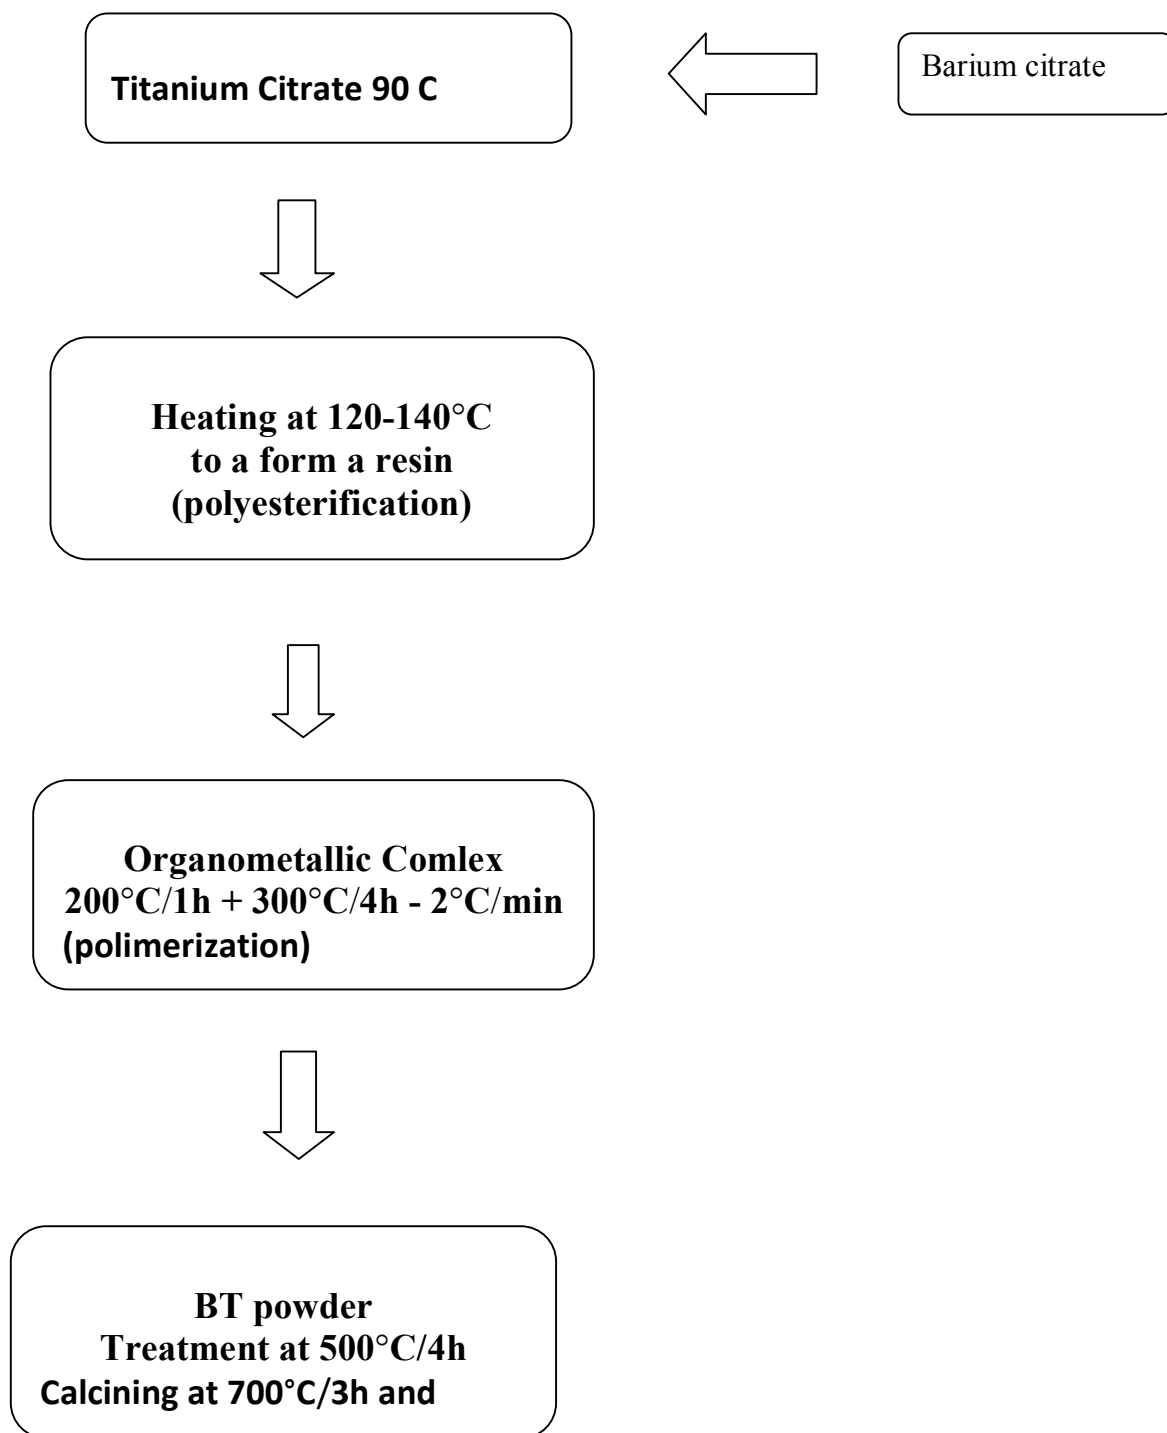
Titanium Citrate 90 C

Barium citrate

Heating at 120-140°C
to a form a resin
(polyesterification)

Organometallic Comlex
200°C/1h + 300°C/4h - 2°C/min
(polimerization)

BT powder
Treatment at 500°C/4h
Calcining at 700°C/3h and